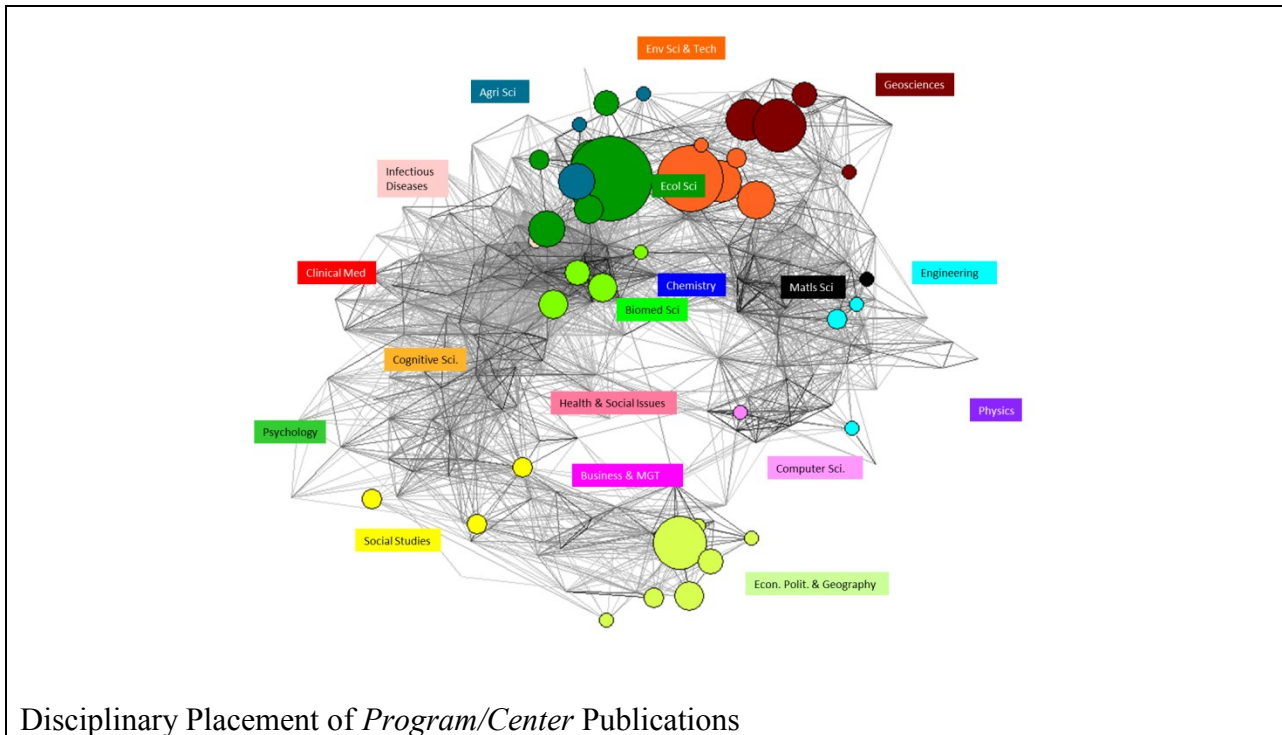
Env Sci & Tech

Agri Sci

Geosciences

Infectious Diseases

Ecol Sci

Clinical Med

Engineering

Chemistry

Matls Sci

Biomed Sci

Cognitive Sci.

Health & Social Issues

Physics

Psychology

Business & MGT

Computer Sci.

Social Studies

Econ. Polit. & Geography

Disciplinary Placement of *Program/Center* Publications